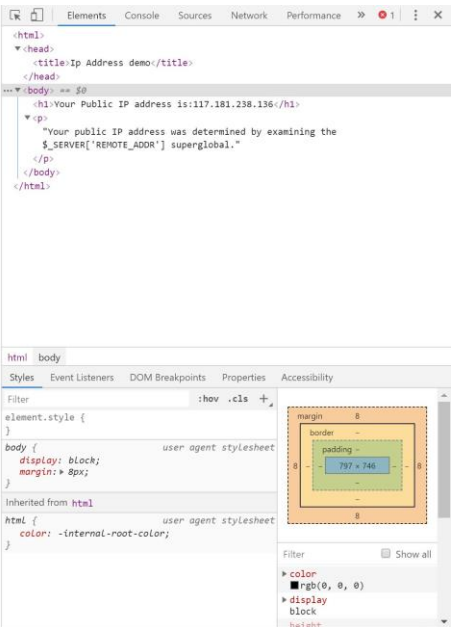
Elements Console Sources Network Performance » 1 ⋮ ×

<html>
▼<head>
<title>Ip Address demo</title>
</head>
... ▼<body> == $0
<h1>Your Public IP address is:117.181.238.136</h1>
▼<p>
"Your public IP address was determined by examining the $_SERVER['REMOTE_ADDR'] superglobal."
</p>
</body>
</html>

html body

Styles Event Listeners DOM Breakpoints Properties Accessibility

Filter :hov .cls +

element.style {
}

body { user agent stylesheet
display: block;
margin: ▸ 8px;
}

Inherited from html

html { user agent stylesheet
color: -internal-root-color;
}

margin 8
border –
padding –
8 – – 797 × 746 – – 8
–
–
8

Filter Show all

▸ color
rgb(0, 0, 0)
▸ display
block
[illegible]